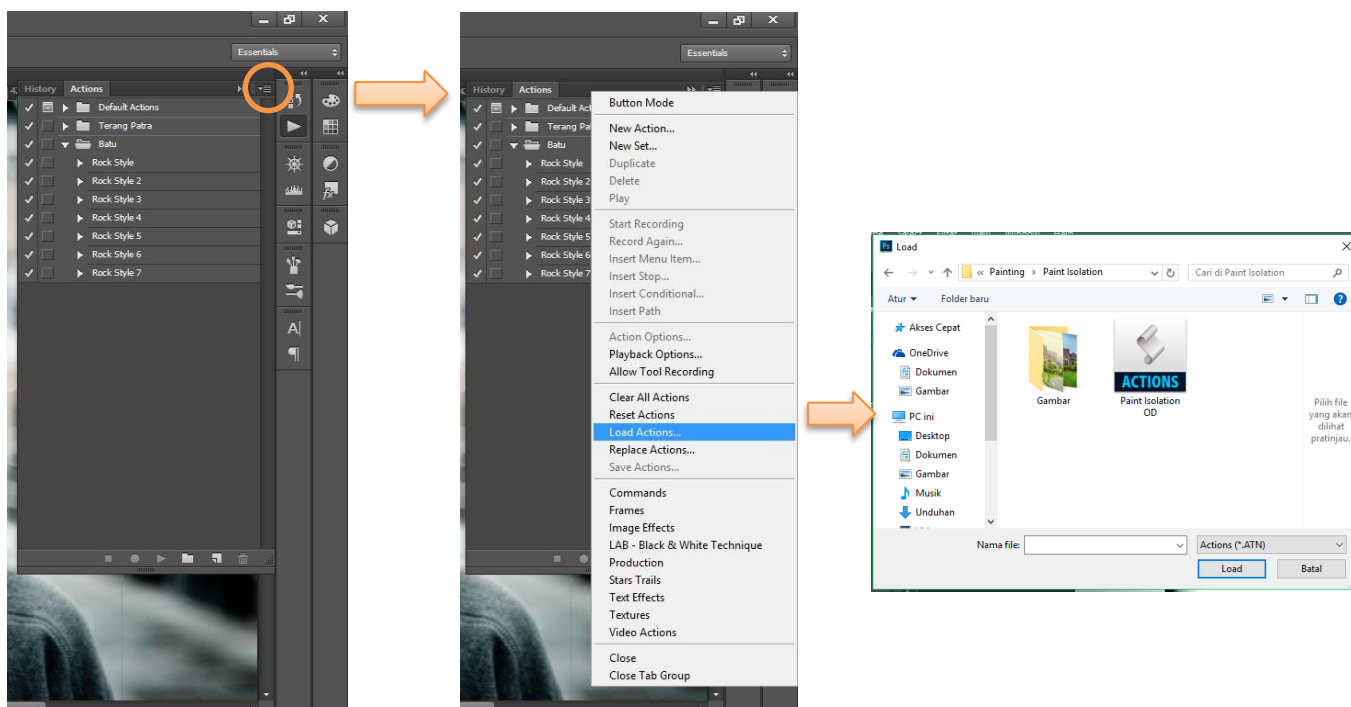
Essentials

History Actions

Default Actions
Terang Patra
Batu
Rock Style
Rock Style 2
Rock Style 3
Rock Style 4
Rock Style 5
Rock Style 6
Rock Style 7

A|
¶

Essentials

History Actions

Default Actions
Terang Patra
Batu
Rock Style
Rock Style 2
Rock Style 3
Rock Style 4
Rock Style 5
Rock Style 6
Rock Style 7

Button Mode
New Action...
New Set...
Duplicate
Delete
Play
Start Recording
Record Again...
Insert Menu Item...
Insert Stop...
Insert Conditional...
Insert Path
Action Options...
Playback Options...
Allow Tool Recording
Clear All Actions
Reset Actions
Load Actions...
Replace Actions...
Save Actions...
Commands
Frames
Image Effects
LAB - Black & White Technique
Production
Stars Trails
Text Effects
Textures
Video Actions
Close
Close Tab Group

Ps Load
« Painting › Paint Isolation
Cari di Paint Isolation
Atur ▾ Folder baru
Akses Cepat
OneDrive
Dokumen
Gambar
PC ini
Desktop
Dokumen
Gambar
Musik
Unduhan
Gambar
ACTIONS
Paint Isolation OD
Pilih file yang akan dilihat pratinjau.
Nama file:
Actions (*.ATN)
Load
Batal